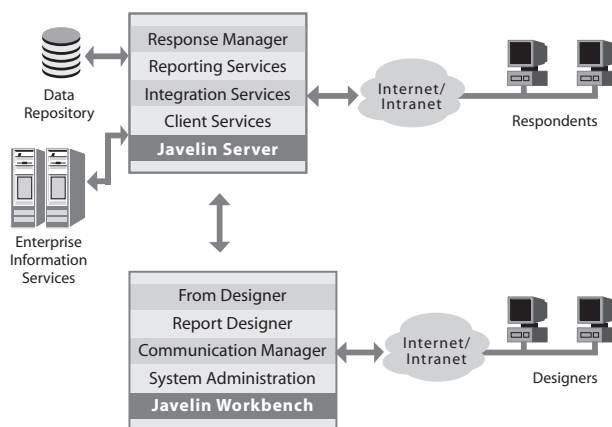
Data Repository

Response Manager
Reporting Services
Integration Services
Client Services
Javelin Server

Internet/ Intranet

Respondents

Enterprise Information Services

From Designer
Report Designer
Communication Manager
System Administration
Javelin Workbench

Internet/ Intranet

Designers